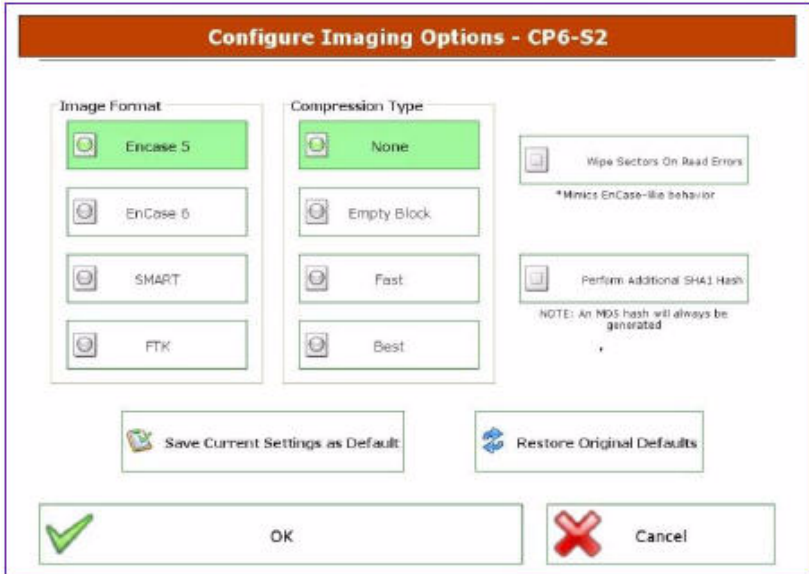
Configure Imaging Options - CP6-S2

Image Format

Encase 5

EnCase 6

SMART

FTK

Compression Type

None

Empty Block

Fast

Best

Wipe Sectors On Read Errors

*Mimics EnCase-like behavior

Perform Additional SHA1 Hash

NOTE: An MD5 hash will always be generated

Save Current Settings as Default

Restore Original Defaults

OK

Cancel